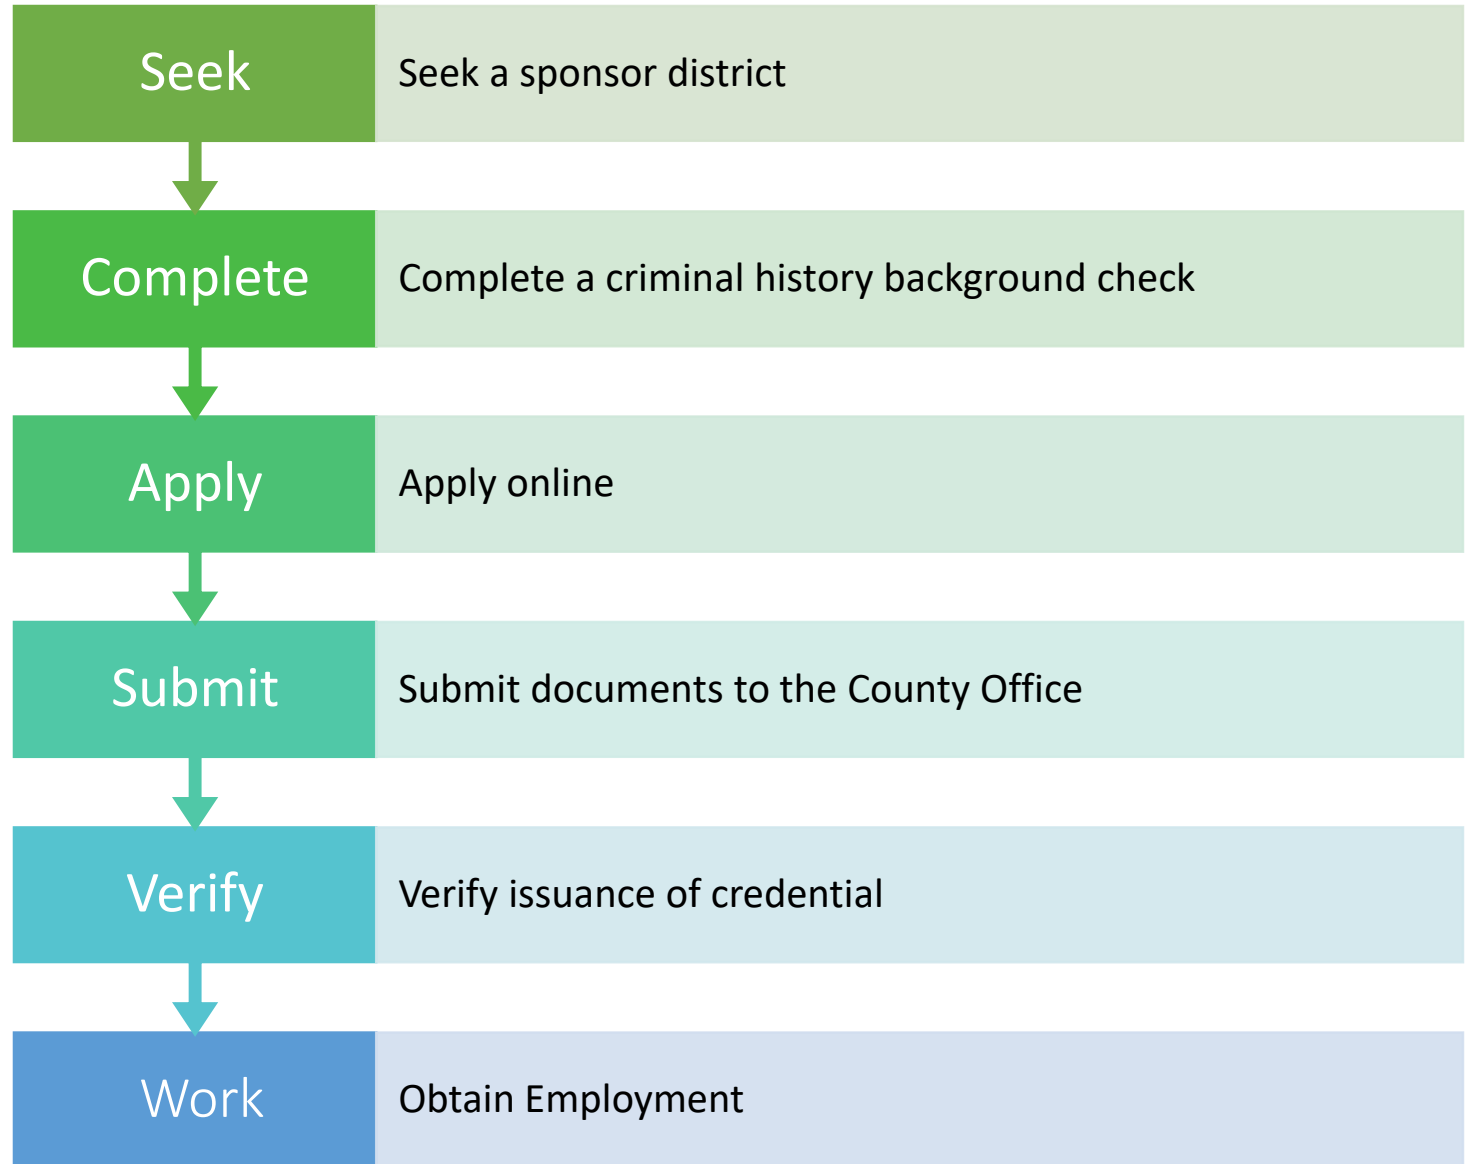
Seek
Seek a sponsor district

Complete
Complete a criminal history background check

Apply
Apply online

Submit
Submit documents to the County Office

Verify
Verify issuance of credential

Work
Obtain Employment